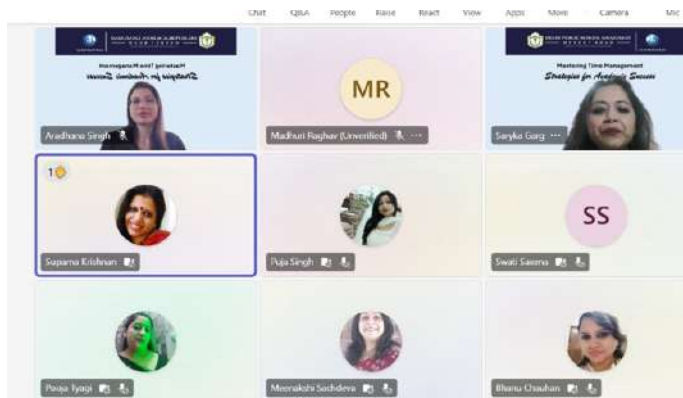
Chat Q&A People Raise React View Apps More Camera Mic

Mastering Time Management
Strategies for Academic Success

Aradhana Singh

MR
Madhuri Raghav (Unverified)

Mastering Time Management
Strategies for Academic Success

Saryka Garg

1

Suparna Krishnan

Puja Singh

SS
Swati Saxena

Pooja Tyagi

Meenakshi Sachdeva

Bhanu Chauhan